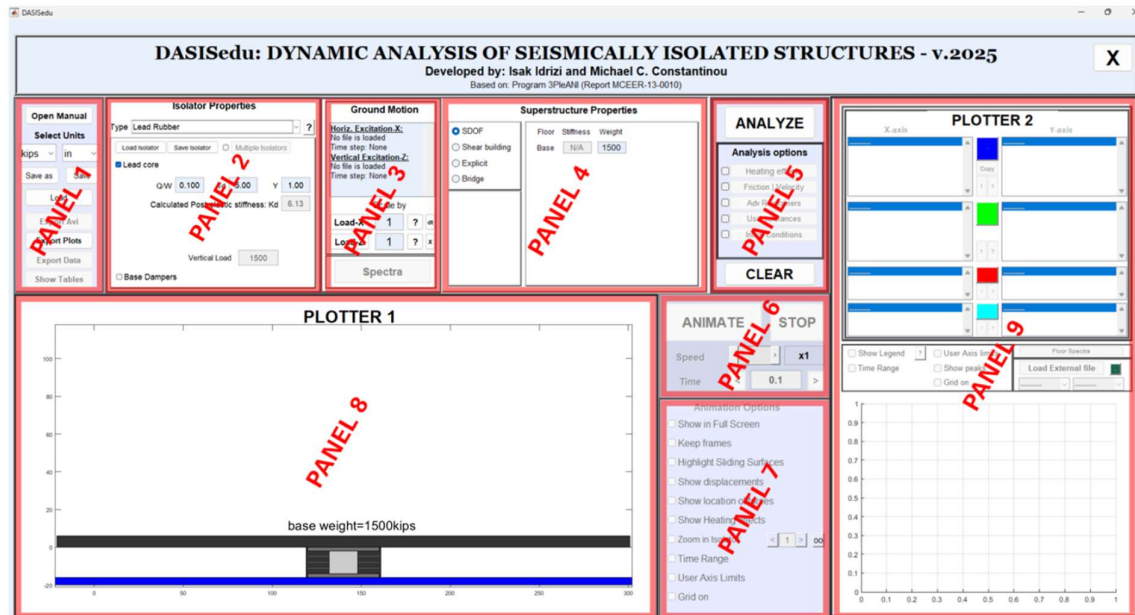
DASISedu

DASISedu: DYNAMIC ANALYSIS OF SEISMICALLY ISOLATED STRUCTURES - v.2025
Developed by: Isak Idrizi and Michael C. Constantinou
Based on: Program 3PleANI (Report MCEER-13-0010)

X

Open Manual
Select Units
kips
in
Save as
Save
Load
Export Avl
Export Plots
Export Data
Show Tables
PANEL 1

Isolator Properties
Type Lead Rubber
?
Load Isolator
Save Isolator
Multiple Isolators
Lead core
Q/W 0.100
5.00
Y 1.00
Calculated Post-elastic stiffness: Kd 6.13
Vertical Load 1500
Base Dampers
PANEL 2

Ground Motion
Horiz. Excitation-X:
No file is loaded
Time step: None
Vertical Excitation-Z:
No file is loaded
Time step: None
Scale by
Load-X 1 ?
Load-Z 1 ? x
Spectra
PANEL 3

Superstructure Properties
SDOF
Shear building
Explicit
Bridge
Floor Stiffness Weight
Base N/A 1500
PANEL 4

ANALYZE
Analysis options
Heating effects
Friction | Velocity
Adv. Parameters
User Tolerances
Initial Conditions
CLEAR
PANEL 5

PLOTTER 2
X-axis
Y-axis
Copy
Show Legend
?
User Axis limits
Floor Spectra
Time Range
Show peaks
Grid on
Load External file
PANEL 9

PLOTTER 1
100
80
60
40
20
0
-20
0
50
100
150
200
250
300
base weight=1500kips
PANEL 8

ANIMATE
STOP
Speed
x1
Time
0.1
>
PANEL 6

Animation Options
Show in Full Screen
Keep frames
Highlight Sliding Surfaces
Show displacements
Show location of forces
Show Heating effects
Zoom in Isolator
1
oo
Time Range
User Axis Limits
Grid on
PANEL 7

1
0.9
0.8
0.7
0.6
0.5
0.4
0.3
0.2
0.1
0
0
0.1
0.2
0.3
0.4
0.5
0.6
0.7
0.8
0.9
1